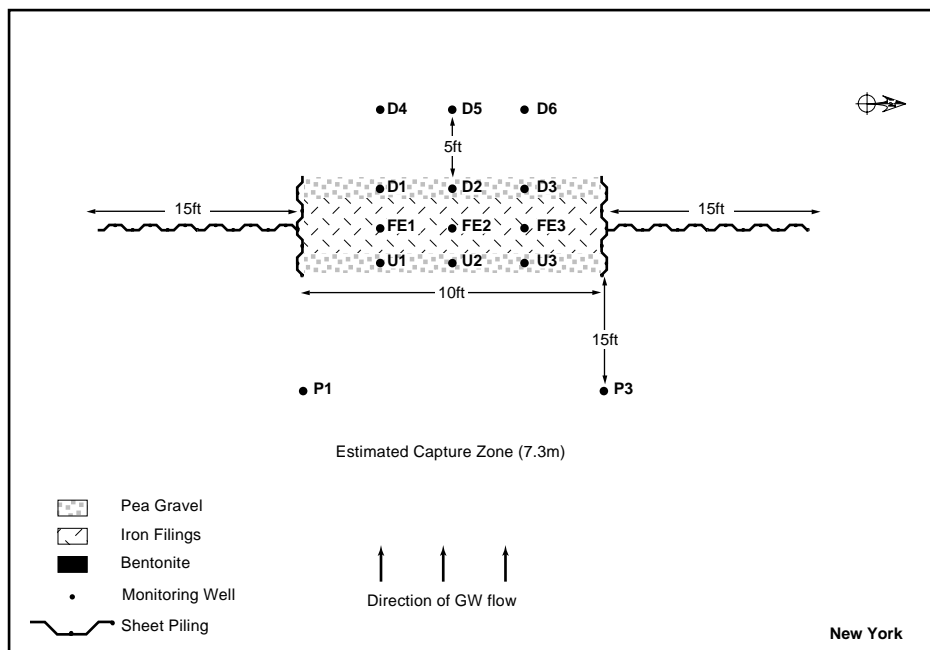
D4 D5 D6

5ft

D1 D2 D3

15ft 15ft

FE1 FE2 FE3

U1 U2 U3

10ft

15ft

P1 P3

Estimated Capture Zone (7.3m)

Pea Gravel
Iron Filings
Bentonite
Monitoring Well
Sheet Piling

Direction of GW flow

New York